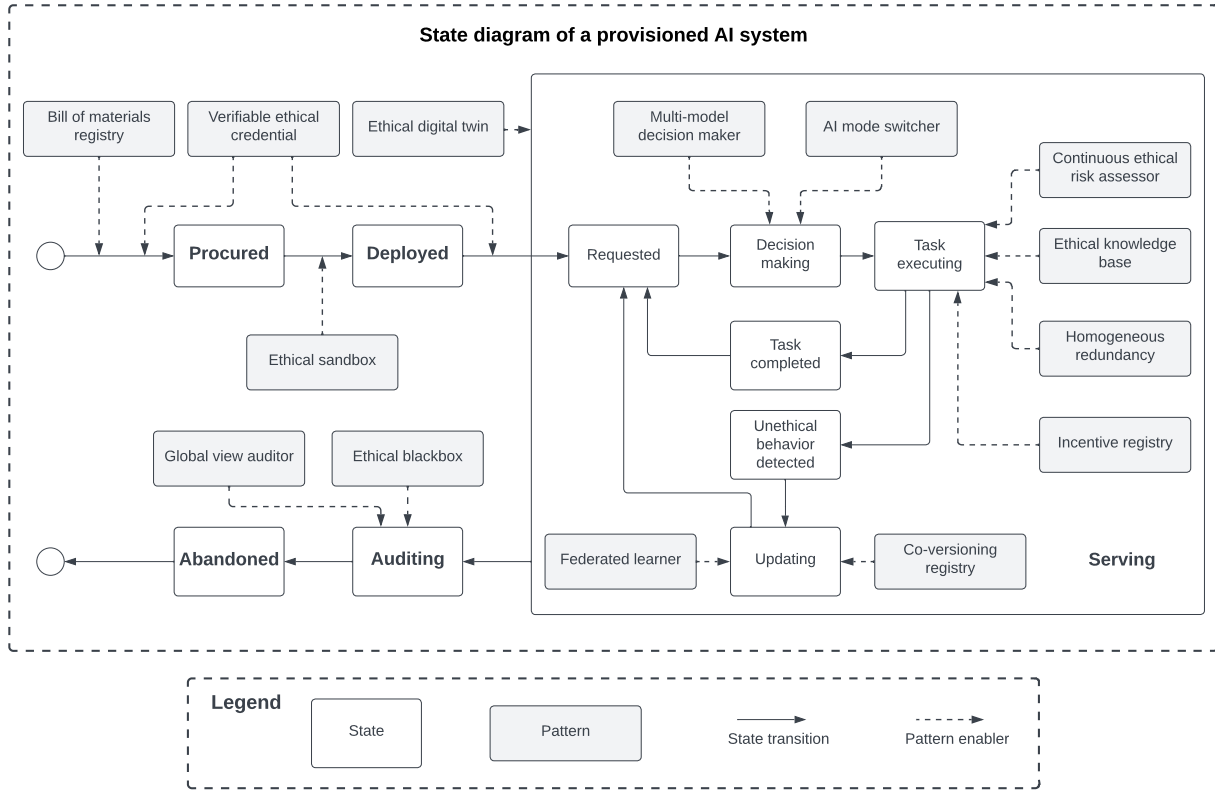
State diagram of a provisioned AI system

Bill of materials registry

Verifiable ethical credential

Ethical digital twin

Multi-model decision maker

AI mode switcher

Continuous ethical risk assessor

Procured

Deployed

Requested

Decision making

Task executing

Ethical knowledge base

Ethical sandbox

Task completed

Homogeneous redundancy

Unethical behavior detected

Incentive registry

Global view auditor

Ethical blackbox

Abandoned

Auditing

Federated learner

Updating

Co-versioning registry

Serving

Legend

State

Pattern

State transition

Pattern enabler